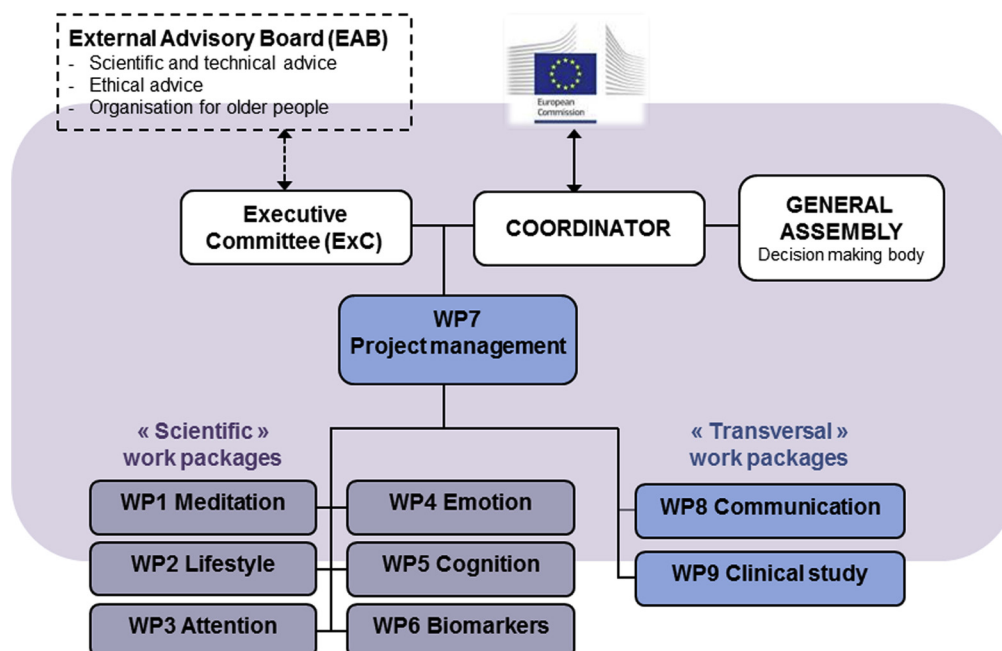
External Advisory Board (EAB)
- Scientific and technical advice
- Ethical advice
- Organisation for older people

European Commission

Executive Committee (ExC)

COORDINATOR

GENERAL ASSEMBLY
Decision making body

WP7
Project management

« Scientific » work packages

« Transversal » work packages

WP1 Meditation

WP4 Emotion

WP8 Communication

WP2 Lifestyle

WP5 Cognition

WP9 Clinical study

WP3 Attention

WP6 Biomarkers